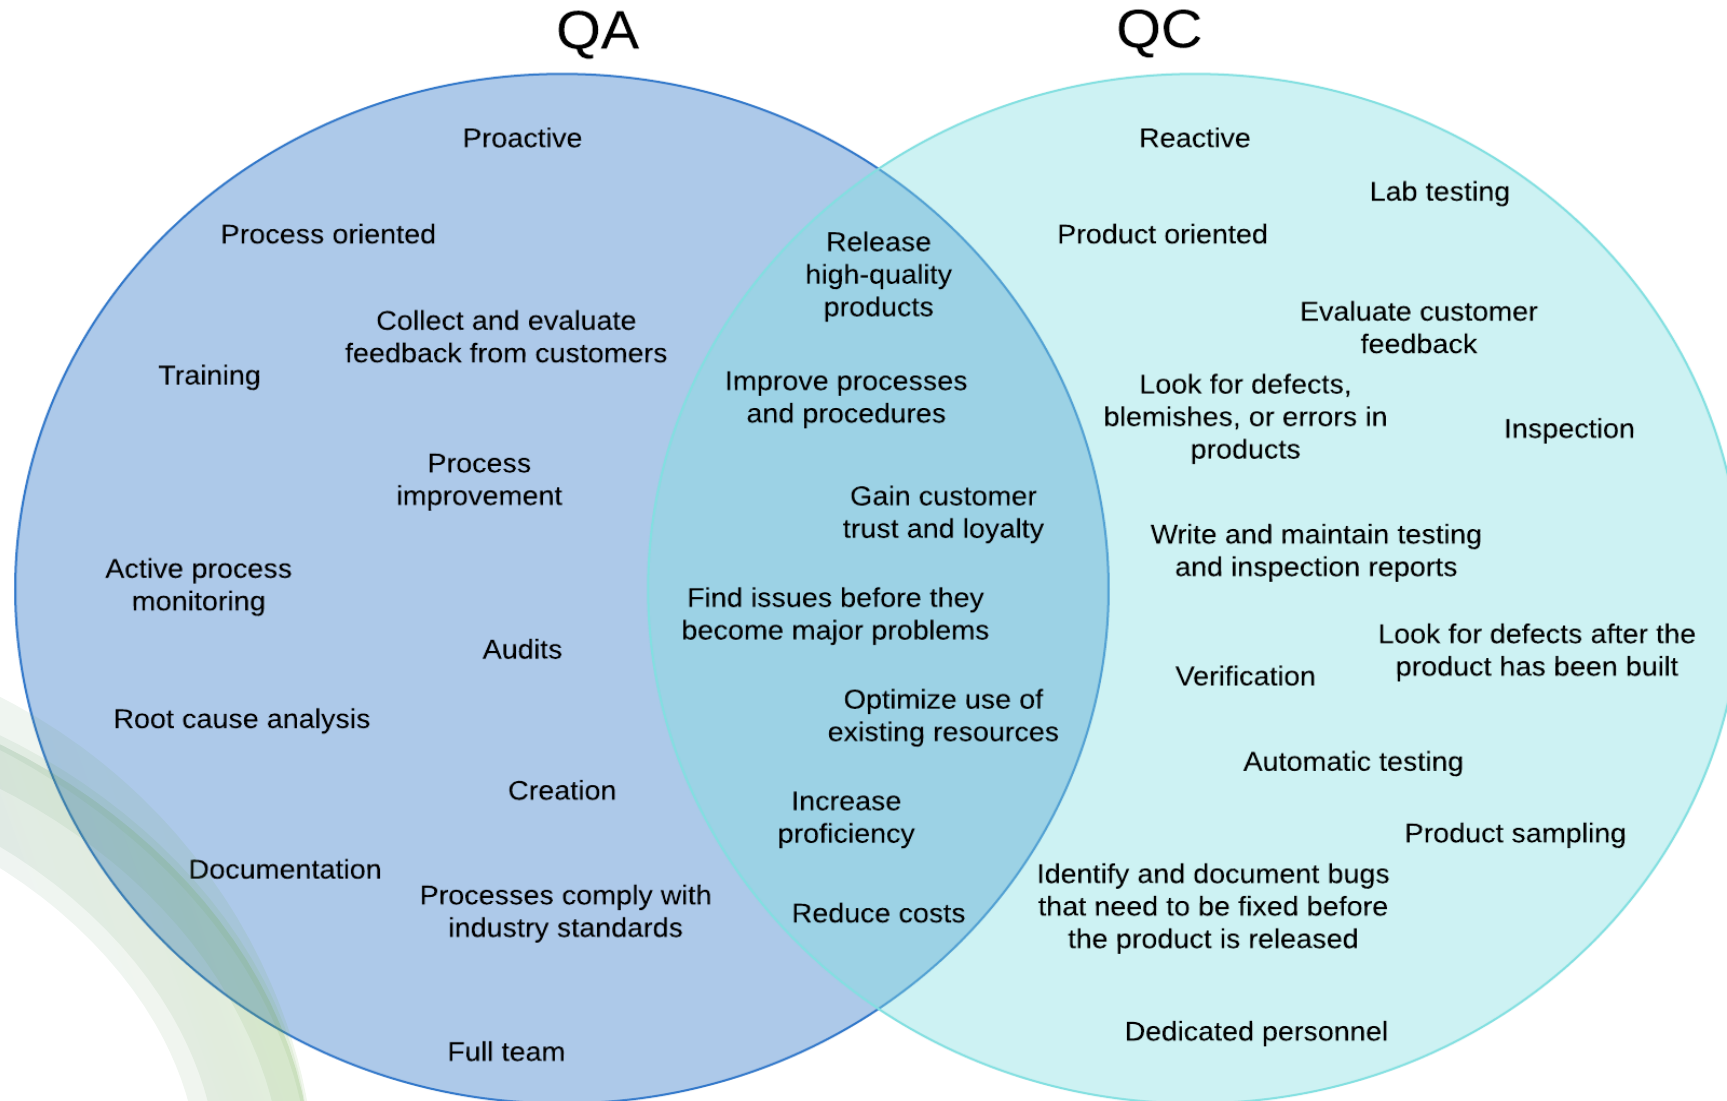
QA

QC

Proactive

Process oriented

Collect and evaluate feedback from customers

Training

Process improvement

Active process monitoring

Audits

Root cause analysis

Creation

Documentation

Processes comply with industry standards

Full team

Release high-quality products

Improve processes and procedures

Gain customer trust and loyalty

Find issues before they become major problems

Optimize use of existing resources

Increase proficiency

Reduce costs

Reactive

Lab testing

Product oriented

Evaluate customer feedback

Look for defects, blemishes, or errors in products

Inspection

Write and maintain testing and inspection reports

Look for defects after the product has been built

Verification

Automatic testing

Product sampling

Identify and document bugs that need to be fixed before the product is released

Dedicated personnel